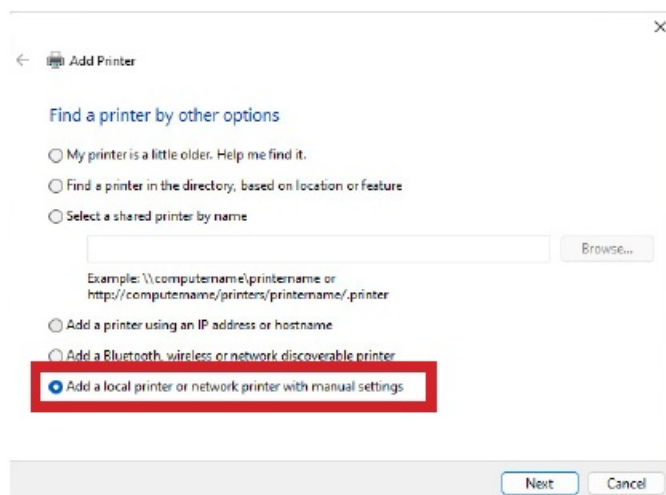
Add Printer

Find a printer by other options

My printer is a little older. Help me find it.

Find a printer in the directory, based on location or feature

Select a shared printer by name

Browse...

Example: \\computername\printername or http://computername/printers/printername/.printer

Add a printer using an IP address or hostname

Add a Bluetooth, wireless or network discoverable printer

Add a local printer or network printer with manual settings

Next Cancel